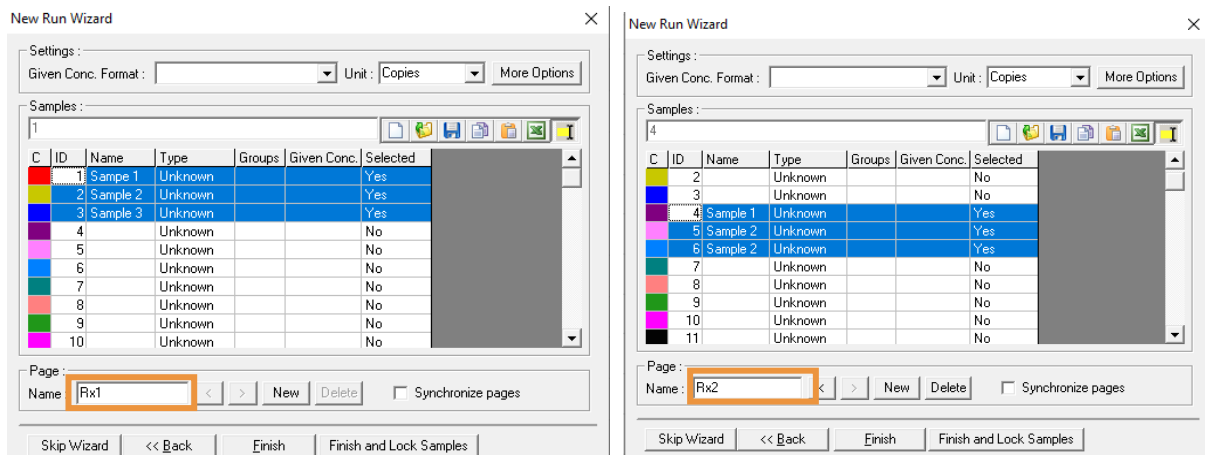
New Run Wizard

Settings :
Given Conc. Format : Unit : Copies More Options

Samples :
1

| C | ID | Name | Type | Groups | Given Conc. | Selected |
|---|---|---|---|---|---|---|
| | 1 | Sampe 1 | Unknown | | | Yes |
| | 2 | Sample 2 | Unknown | | | Yes |
| | 3 | Sample 3 | Unknown | | | Yes |
| | 4 | | Unknown | | | No |
| | 5 | | Unknown | | | No |
| | 6 | | Unknown | | | No |
| | 7 | | Unknown | | | No |
| | 8 | | Unknown | | | No |
| | 9 | | Unknown | | | No |
| | 10 | | Unknown | | | No |

Page :
Name Rx1 < > New Delete Synchronize pages

Skip Wizard << Back Finish Finish and Lock Samples

New Run Wizard

Settings :
Given Conc. Format : Unit : Copies More Options

Samples :
4

| C | ID | Name | Type | Groups | Given Conc. | Selected |
|---|---|---|---|---|---|---|
| | 2 | | Unknown | | | No |
| | 3 | | Unknown | | | No |
| | 4 | Sample 1 | Unknown | | | Yes |
| | 5 | Sample 2 | Unknown | | | Yes |
| | 6 | Sample 2 | Unknown | | | Yes |
| | 7 | | Unknown | | | No |
| | 8 | | Unknown | | | No |
| | 9 | | Unknown | | | No |
| | 10 | | Unknown | | | No |
| | 11 | | Unknown | | | No |

Page :
Name : Rx2 < > New Delete Synchronize pages

Skip Wizard << Back Finish Finish and Lock Samples